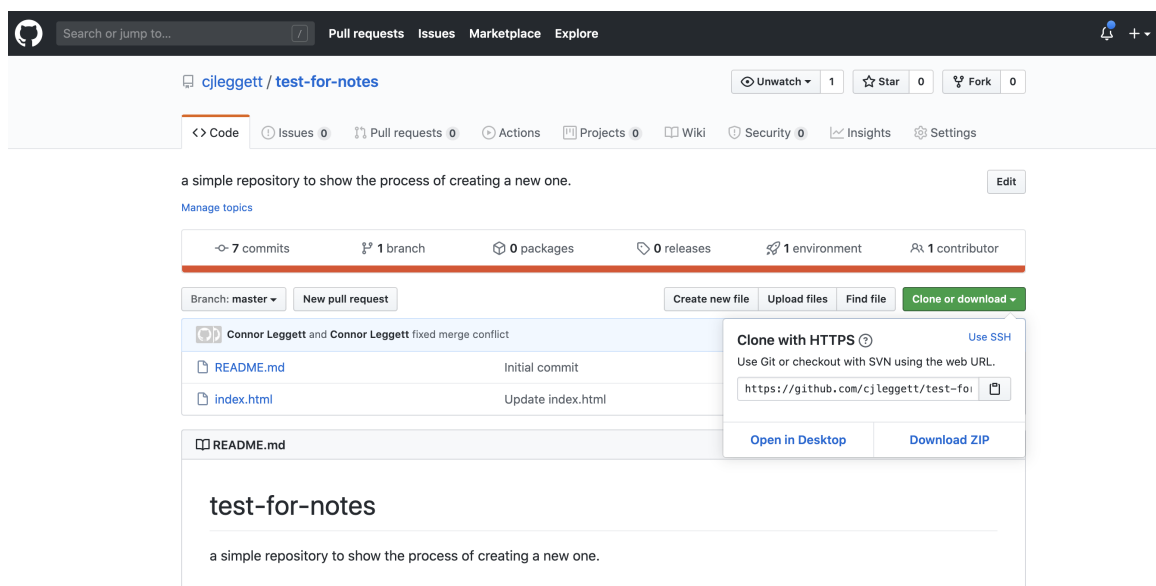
Search or jump to... / Pull requests Issues Marketplace Explore

cjleggett / test-for-notes

Unwatch ▾ 1 Star 0 Fork 0

<> Code Issues 0 Pull requests 0 Actions Projects 0 Wiki Security 0 Insights Settings

a simple repository to show the process of creating a new one.

Edit

Manage topics

7 commits 1 branch 0 packages 0 releases 1 environment 1 contributor

Branch: master ▾ New pull request Create new file Upload files Find file Clone or download ▾

Connor Leggett and Connor Leggett fixed merge conflict

README.md Initial commit

index.html Update index.html

Clone with HTTPS Use SSH

Use Git or checkout with SVN using the web URL.

https://github.com/cjleggett/test-fo

Open in Desktop Download ZIP

README.md

test-for-notes

a simple repository to show the process of creating a new one.